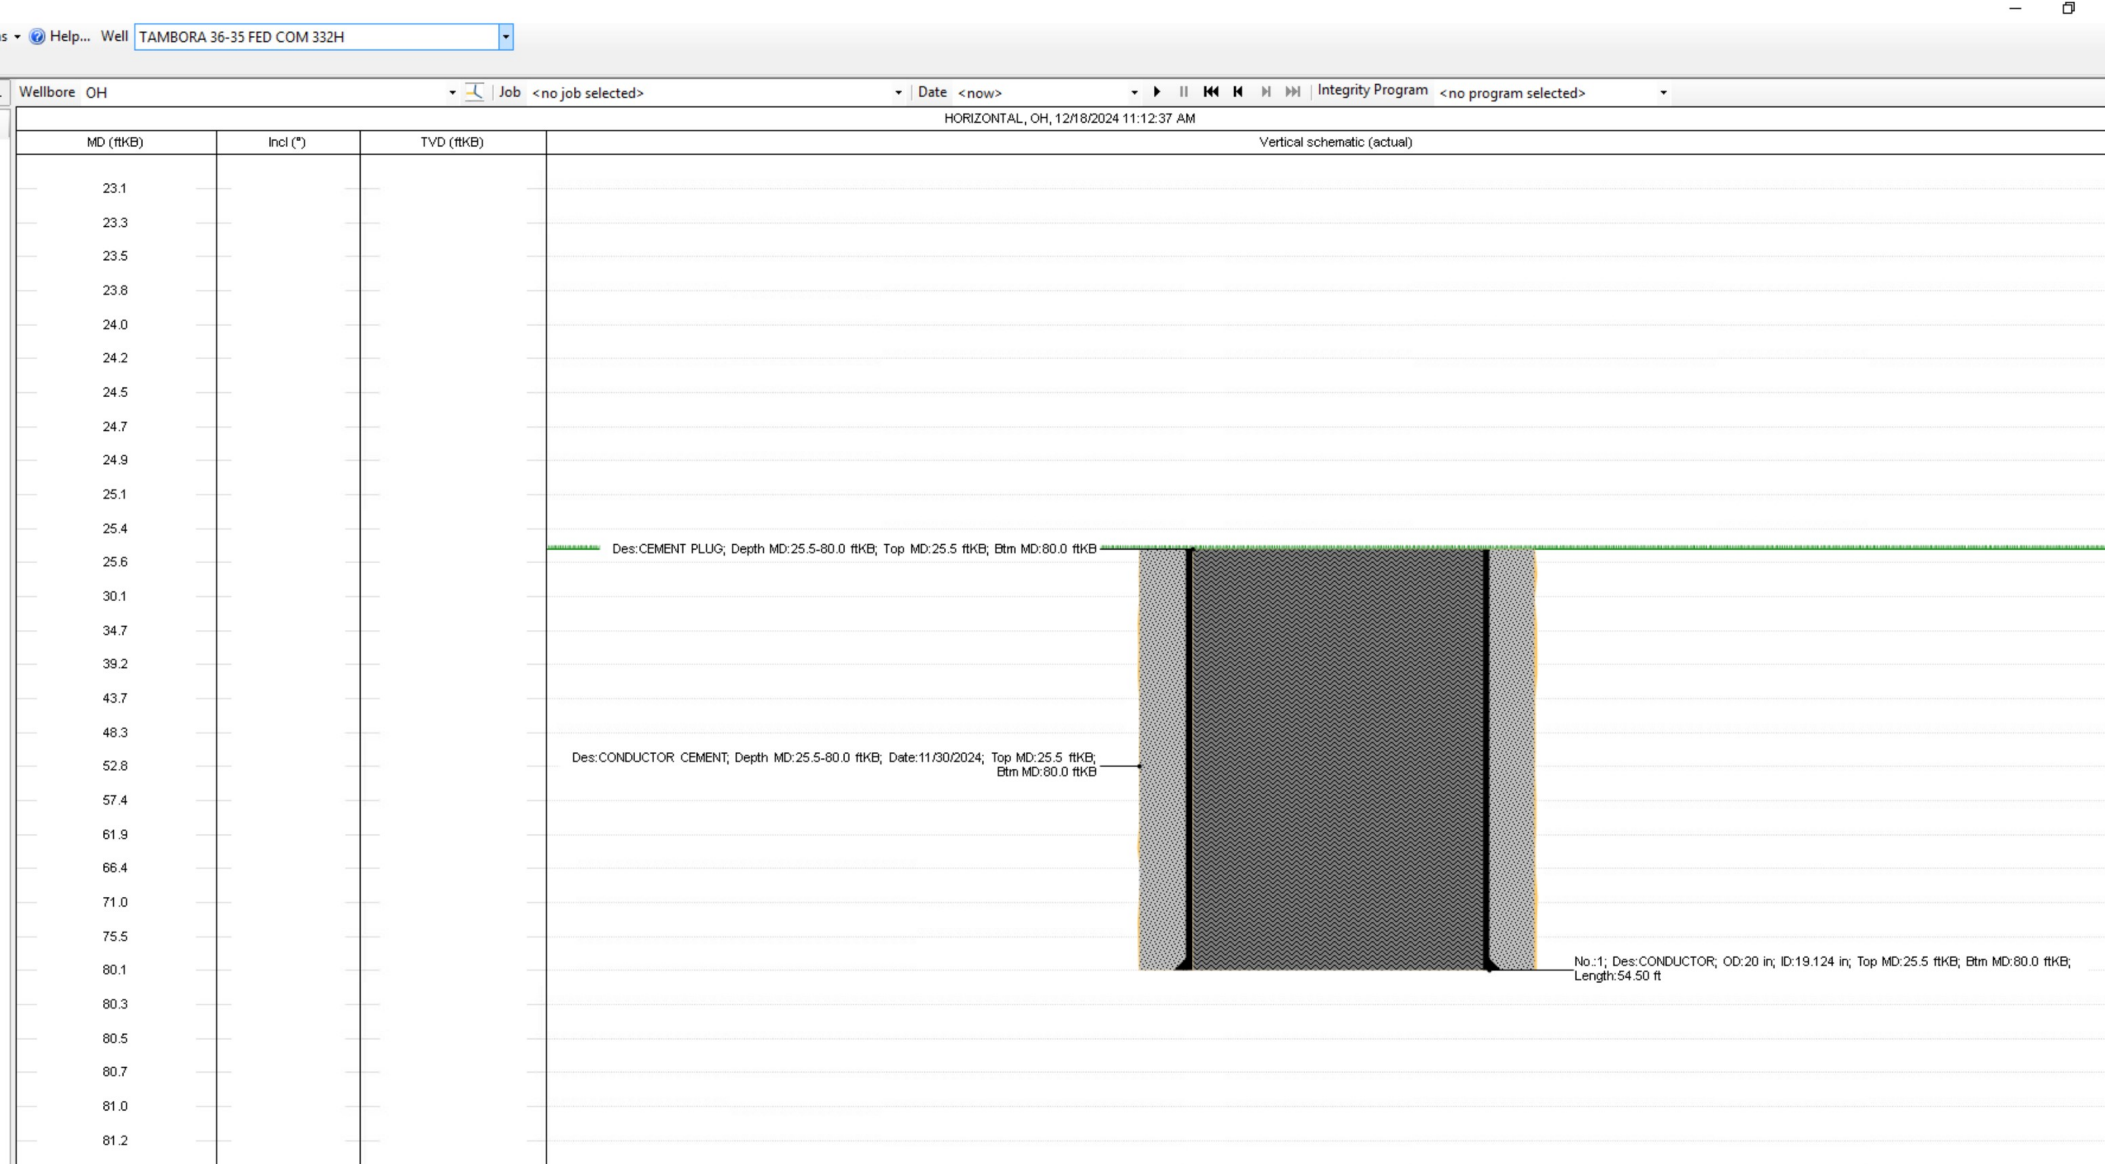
s Help... Well TAMBORA 36-35 FED COM 332H

Wellbore OH Job <no job selected> Date <now> Integrity Program <no program selected>

HORIZONTAL, OH, 12/18/2024 11:12:37 AM

| MD (ftKB) | Incl (°) | TVD (ftKB) | Vertical schematic (actual) |
|---|---|---|---|
| 23.1 | | | |
| 23.3 | | | |
| 23.5 | | | |
| 23.8 | | | |
| 24.0 | | | |
| 24.2 | | | |
| 24.5 | | | |
| 24.7 | | | |
| 24.9 | | | |
| 25.1 | | | |
| 25.4 | | | |
| 25.6 | | | |
| 30.1 | | | |
| 34.7 | | | |
| 39.2 | | | |
| 43.7 | | | |
| 48.3 | | | |
| 52.8 | | | |
| 57.4 | | | |
| 61.9 | | | |
| 66.4 | | | |
| 71.0 | | | |
| 75.5 | | | |
| 80.1 | | | |
| 80.3 | | | |
| 80.5 | | | |
| 80.7 | | | |
| 81.0 | | | |
| 81.2 | | | |

Des:CEMENT PLUG; Depth MD:25.5-80.0 ftKB; Top MD:25.5 ftKB; Btm MD:80.0 ftKB

Des:CONDUCTOR CEMENT; Depth MD:25.5-80.0 ftKB; Date:11/30/2024; Top MD:25.5 ftKB; Btm MD:80.0 ftKB

No.:1; Des:CONDUCTOR; OD:20 in; ID:19.124 in; Top MD:25.5 ftKB; Btm MD:80.0 ftKB; Length:54.50 ft